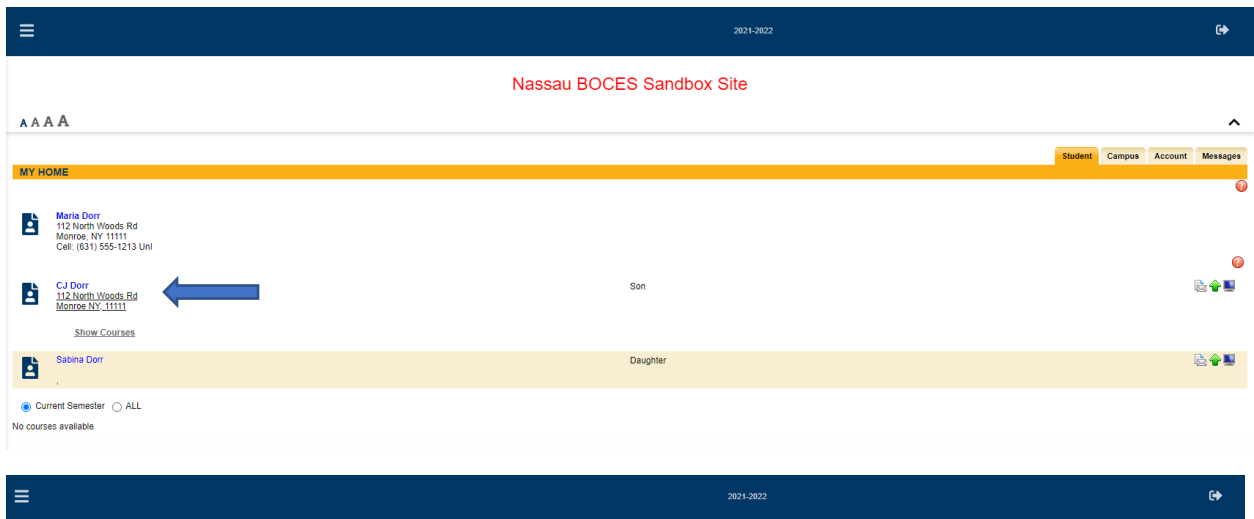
2021-2022

Nassau BOCES Sandbox Site

A A A A

Student Campus Account Messages

MY HOME

Maria Dorr
112 North Woods Rd
Monroe, NY 11111
Cell: (631) 555-1213 Unl

CJ Dorr
112 North Woods Rd
Monroe NY, 11111

Son

Show Courses

Sabina Dorr
,

Daughter

Current Semester ALL

No courses available

2021-2022